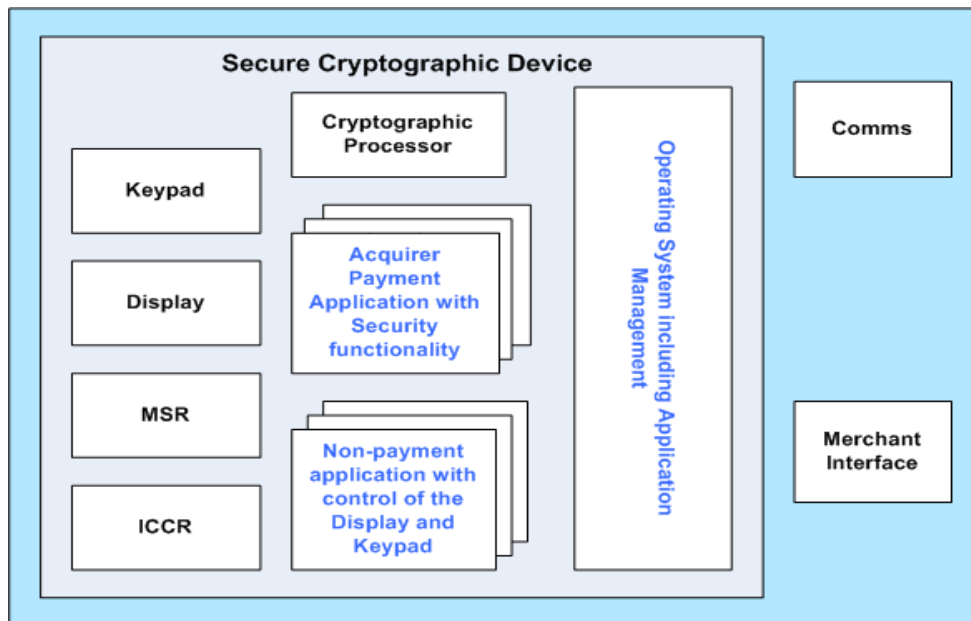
Secure Cryptographic Device

Cryptographic Processor

Keypad

Display

MSR

ICCR

Acquirer Payment Application with Security functionality

Non-payment application with control of the Display and Keypad

Operating System including Application Management

Comms

Merchant Interface